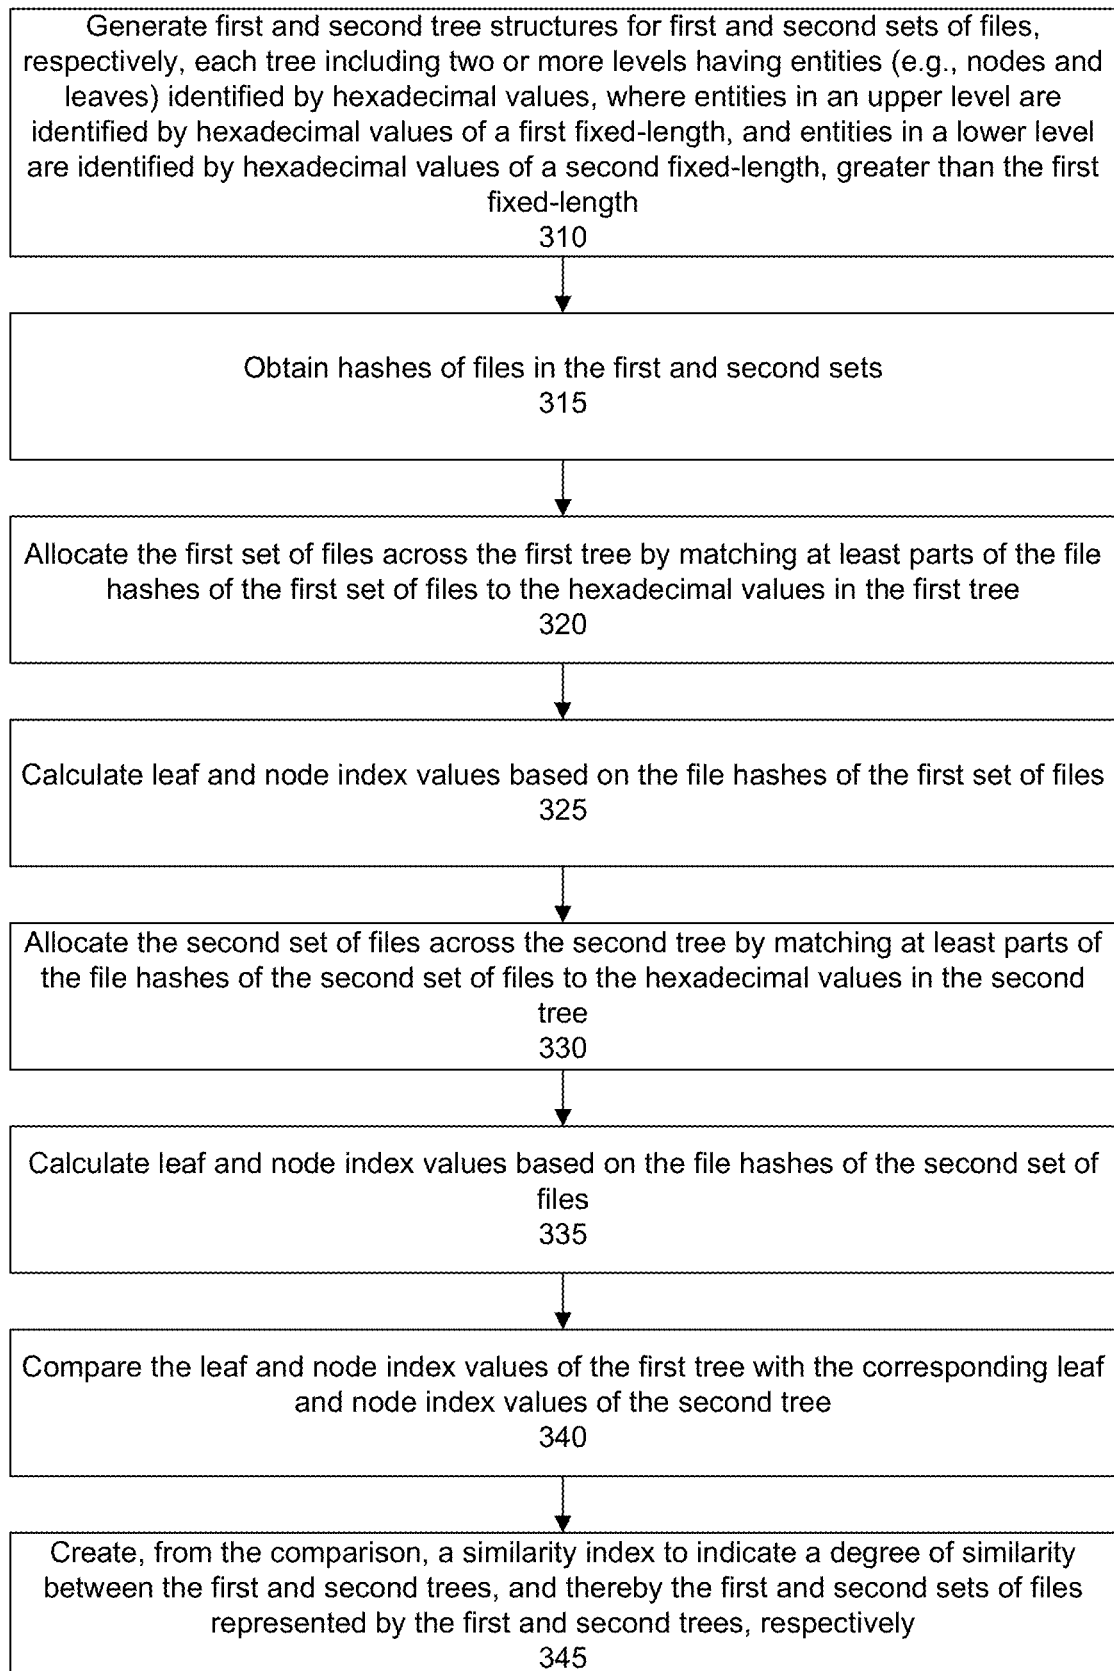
Generate first and second tree structures for first and second sets of files, respectively, each tree including two or more levels having entities (e.g., nodes and leaves) identified by hexadecimal values, where entities in an upper level are identified by hexadecimal values of a first fixed-length, and entities in a lower level are identified by hexadecimal values of a second fixed-length, greater than the first fixed-length
310

Obtain hashes of files in the first and second sets
315

Allocate the first set of files across the first tree by matching at least parts of the file hashes of the first set of files to the hexadecimal values in the first tree
320

Calculate leaf and node index values based on the file hashes of the first set of files
325

Allocate the second set of files across the second tree by matching at least parts of the file hashes of the second set of files to the hexadecimal values in the second tree
330

Calculate leaf and node index values based on the file hashes of the second set of files
335

Compare the leaf and node index values of the first tree with the corresponding leaf and node index values of the second tree
340

Create, from the comparison, a similarity index to indicate a degree of similarity between the first and second trees, and thereby the first and second sets of files represented by the first and second trees, respectively
345